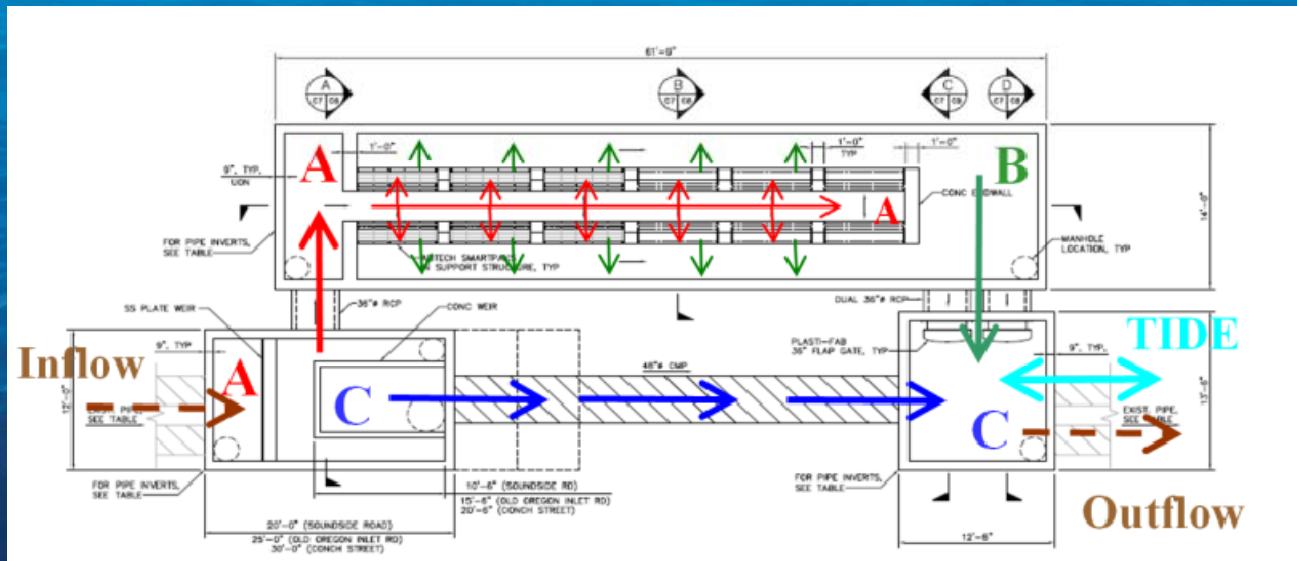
61'-9"

A
C7 C8

B
C7 C8

C
C7 C8

D
C7 C8

9", TYP, UON

A

1'-0"

1'-0" TYP

1'-0"

B

CONC ENDWALL

A

FOR PIPE INVERTS, SEE TABLE

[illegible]TECH SMARTPA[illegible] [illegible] SUPPORT STRUCTURE, TYP

MANHOLE LOCATION, TYP

14'-0"

SS PLATE WEIR

36"Ø RCP

CONC WEIR

DUAL 36"Ø RCP

PLASTI-FAB 36" FLAP GATE, TYP

TIDE

Inflow

9", TYP

A

C

48"Ø CMP

9", TYP.

12'-0"

EXIST. PIPE, SEE TABLE

C

EXIST. PIPE, SEE TABLE

13'-6"

FOR PIPE INVERTS, SEE TABLE

10'-6" (SOUNDSIDE RD)
15'-6" (OLD OREGON INLET RD)
20'-6" (CONCH STREET)

FOR PIPE INVERTS, SEE TABLE

20'-0" (SOUNDSIDE ROAD)
25'-0" (OLD OREGON INLET RD)
30'-0" (CONCH STREET)

12'-6"

Outflow